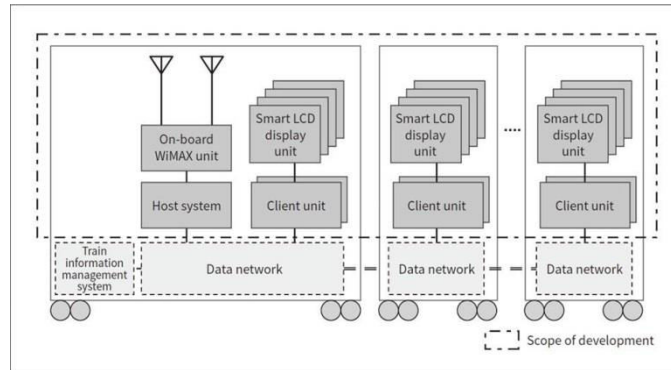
On-board WiMAX unit

Smart LCD display unit

Host system

Client unit

Smart LCD display unit

Client unit

Smart LCD display unit

Client unit

Train information management system

Data network

Data network

Data network

Scope of development